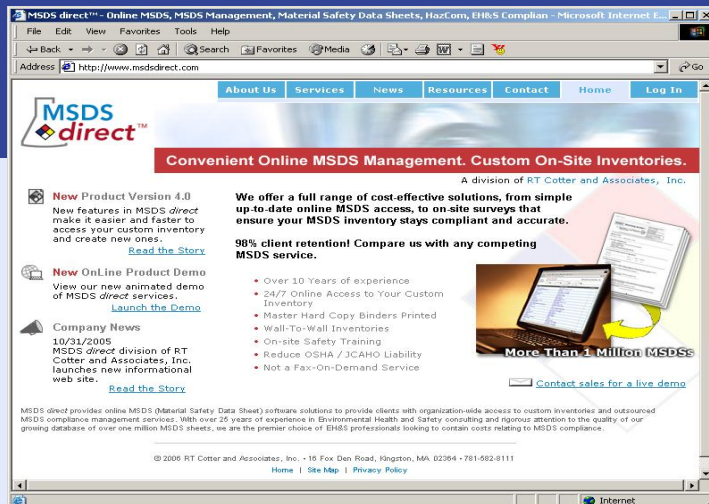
MSDS direct™ - Online MSDS, MSDS Management, Material Safety Data Sheets, HazCom, EH&S Complian - Microsoft Internet E...

File Edit View Favorites Tools Help

Back Search Favorites Media

Address http://www.msdsdirect.com Go

About Us | Services | News | Resources | Contact | Home | Log In

MSDS direct™

Convenient Online MSDS Management. Custom On-Site Inventories.

A division of RT Cotter and Associates, Inc.

New Product Version 4.0
New features in MSDS direct make it easier and faster to access your custom inventory and create new ones.
Read the Story

New OnLine Product Demo
View our new animated demo of MSDS direct services.
Launch the Demo

Company News
10/31/2005
MSDS direct division of RT Cotter and Associates, Inc. launches new informational web site.
Read the Story

We offer a full range of cost-effective solutions, from simple up-to-date online MSDS access, to on-site surveys that ensure your MSDS inventory stays compliant and accurate.

98% client retention! Compare us with any competing MSDS service.

• Over 10 Years of experience
• 24/7 Online Access to Your Custom Inventory
• Master Hard Copy Binders Printed
• Wall-To-Wall Inventories
• On-site Safety Training
• Reduce OSHA / JCAHO Liability
• Not a Fax-On-Demand Service

More Than 1 Million MSDSs

Contact sales for a live demo

MSDS direct provides online MSDS (Material Safety Data Sheet) software solutions to provide clients with organization-wide access to custom inventories and outsourced MSDS compliance management services. With over 25 years of experience in Environmental Health and Safety consulting and rigorous attention to the quality of our growing database of over one million MSDS sheets, we are the premier choice of EH&S professionals looking to contain costs relating to MSDS compliance.

© 2006 RT Cotter and Associates, Inc. • 16 Fox Den Road, Kingston, MA 02364 • 781-582-8111

Home | Site Map | Privacy Policy

Internet